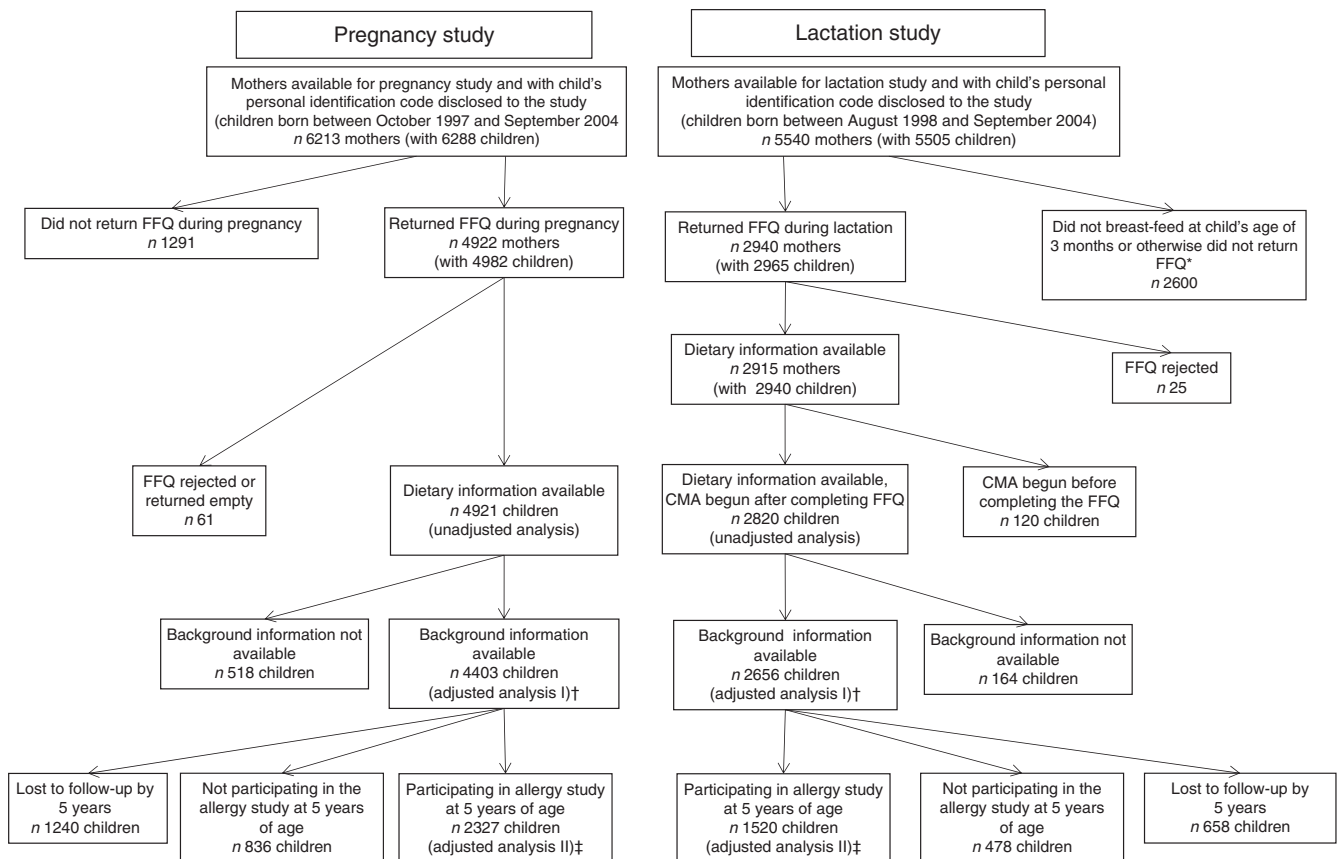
Pregnancy study

Lactation study

Mothers available for pregnancy study and with child's personal identification code disclosed to the study (children born between October 1997 and September 2004 $n$ 6213 mothers (with 6288 children)

Mothers available for lactation study and with child's personal identification code disclosed to the study (children born between August 1998 and September 2004) $n$ 5540 mothers (with 5505 children)

Did not return FFQ during pregnancy $n$ 1291

Returned FFQ during pregnancy $n$ 4922 mothers (with 4982 children)

Returned FFQ during lactation $n$ 2940 mothers (with 2965 children)

Did not breast-feed at child's age of 3 months or otherwise did not return FFQ* $n$ 2600

Dietary information available $n$ 2915 mothers (with 2940 children)

FFQ rejected $n$ 25

FFQ rejected or returned empty $n$ 61

Dietary information available $n$ 4921 children (unadjusted analysis)

Dietary information available, CMA begun after completing FFQ $n$ 2820 children (unadjusted analysis)

CMA begun before completing the FFQ $n$ 120 children

Background information not available $n$ 518 children

Background information available $n$ 4403 children (adjusted analysis I)†

Background information available $n$ 2656 children (adjusted analysis I)†

Background information not available $n$ 164 children

Lost to follow-up by 5 years $n$ 1240 children

Not participating in the allergy study at 5 years of age $n$ 836 children

Participating in allergy study at 5 years of age $n$ 2327 children (adjusted analysis II)‡

Participating in allergy study at 5 years of age $n$ 1520 children (adjusted analysis II)‡

Not participating in the allergy study at 5 years of age $n$ 478 children

Lost to follow-up by 5 years $n$ 658 children